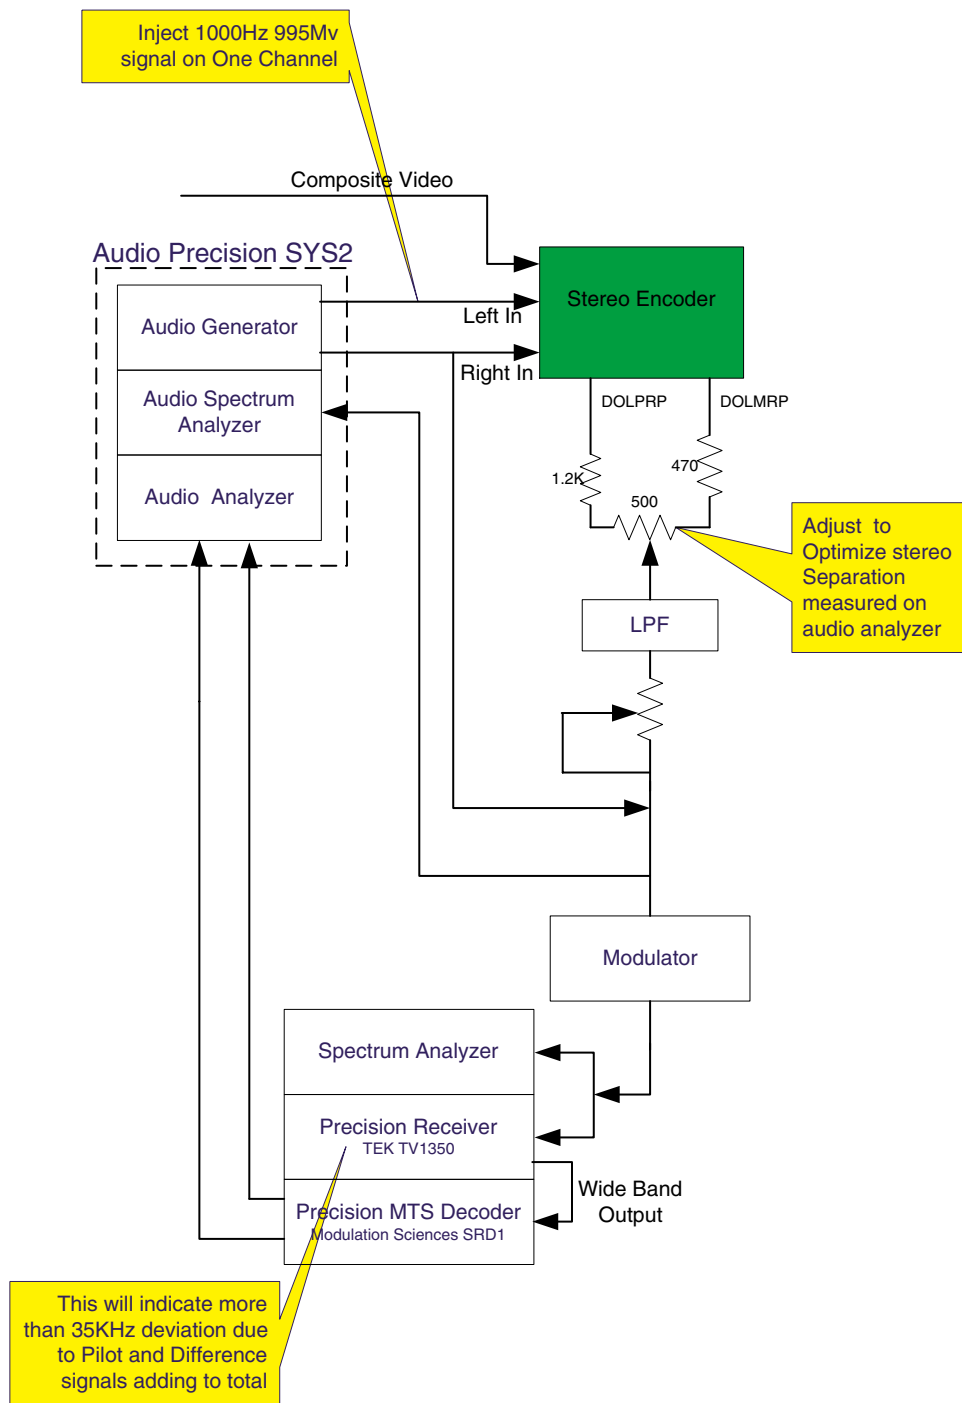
Inject 1000Hz 995Mv signal on One Channel

Composite Video

Audio Precision SYS2

Audio Generator

Audio Spectrum Analyzer

Audio Analyzer

Stereo Encoder

Left In

Right In

DOLPRP

DOLMRP

1.2K

470

500

Adjust to Optimize stereo Separation measured on audio analyzer

LPF

Modulator

Spectrum Analyzer

Precision Receiver
TEK TV1350

Precision MTS Decoder
Modulation Sciences SRD1

Wide Band Output

This will indicate more than 35KHz deviation due to Pilot and Difference signals adding to total